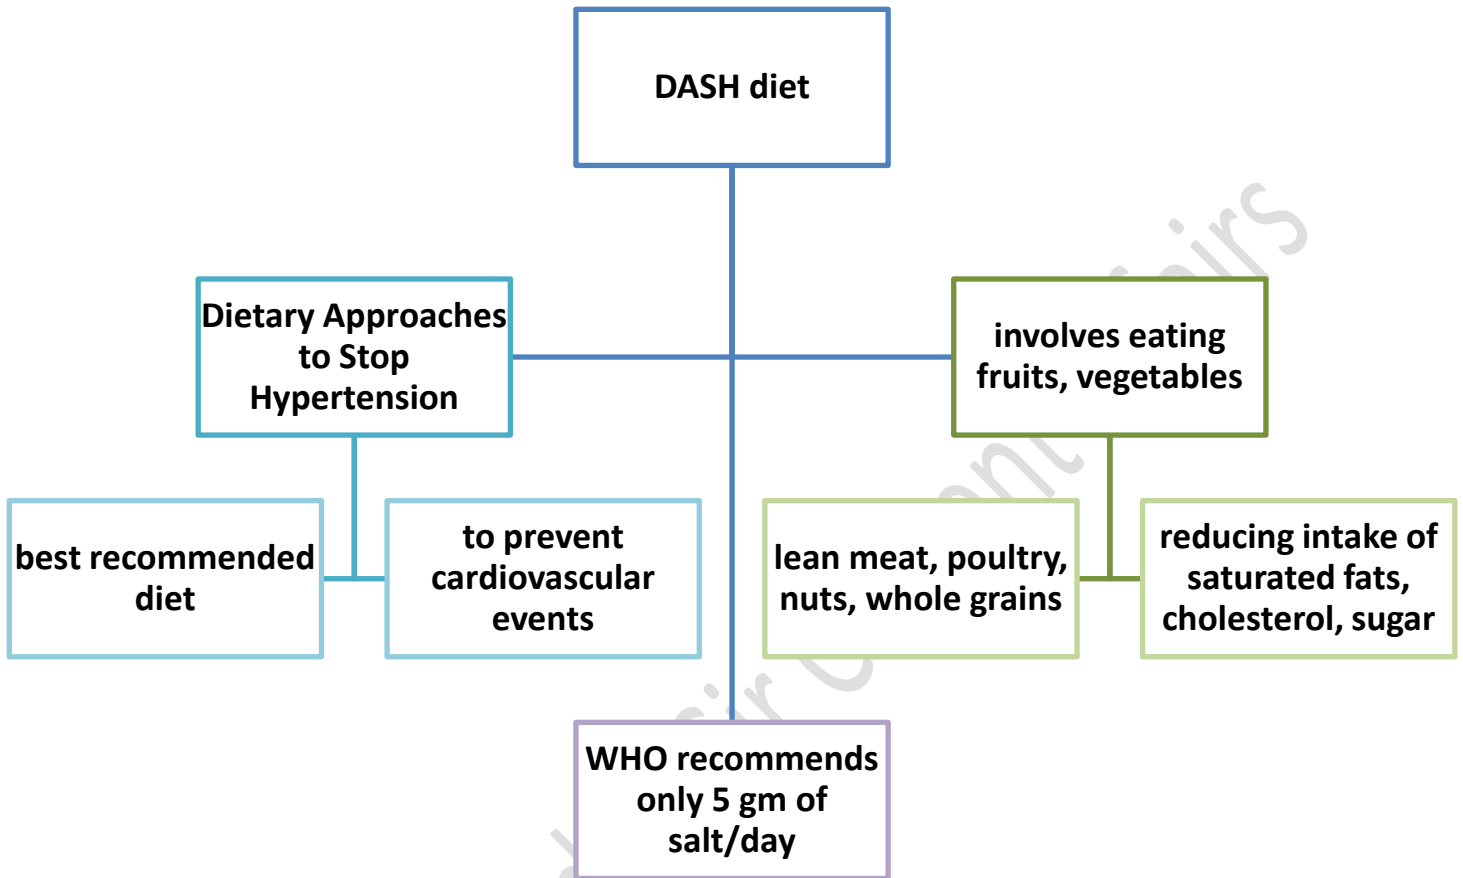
DASH diet

Dietary Approaches to Stop Hypertension

involves eating fruits, vegetables

best recommended diet

to prevent cardiovascular events

lean meat, poultry, nuts, whole grains

reducing intake of saturated fats, cholesterol, sugar

WHO recommends only 5 gm of salt/day

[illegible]